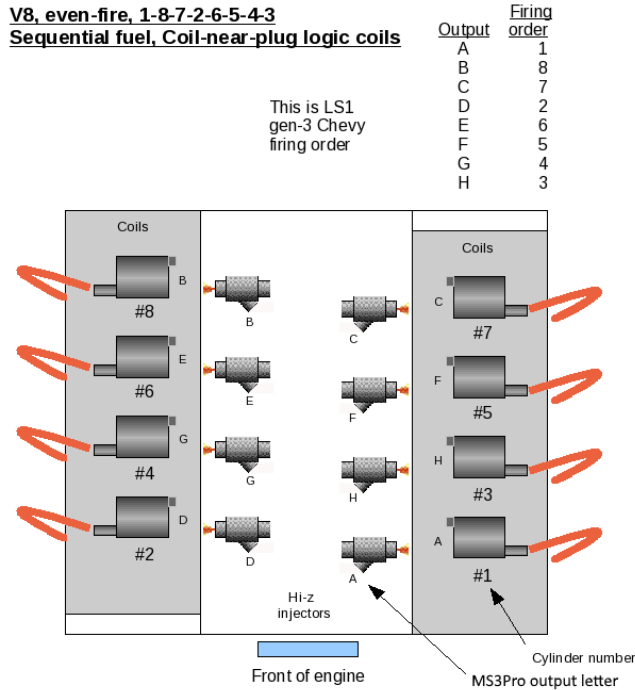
V8, even-fire, 1-8-7-2-6-5-4-3
Sequential fuel, Coil-near-plug logic coils

| Output | Firing order |
|---|---|
| A | 1 |
| B | 8 |
| C | 7 |
| D | 2 |
| E | 6 |
| F | 5 |
| G | 4 |
| H | 3 |

This is LS1 gen-3 Chevy firing order

Coils

B
#8
E
#6
G
#4
D
#2

B
E
G
D

C
F
H
A

Coils

C
#7
F
#5
H
#3
A
#1

Hi-z injectors

Front of engine

Cylinder number

MS3Pro output letter